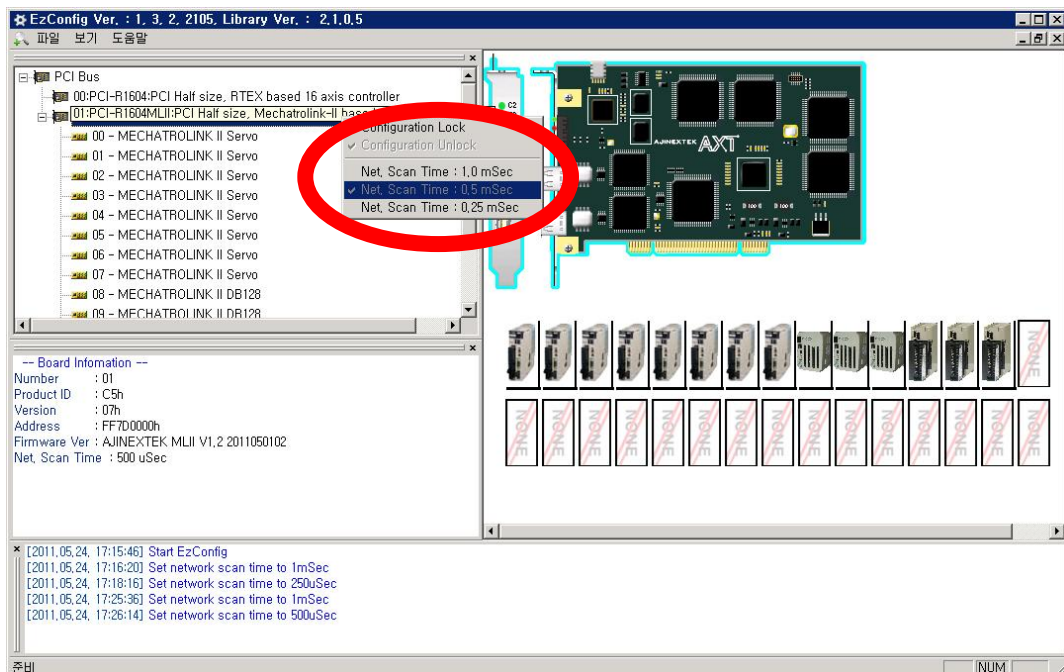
EzConfig Ver. : 1. 3. 2. 2105, Library Ver. : 2.1.0.5

파일 보기 도움말

PCI Bus
00:PCI-R1604:PCI Half size, RTEX based 16 axis controller
01:PCI-R1604MLII:PCI Half size, Mechatrolink-II based
00 - MECHATROLINK II Servo
01 - MECHATROLINK II Servo
02 - MECHATROLINK II Servo
03 - MECHATROLINK II Servo
04 - MECHATROLINK II Servo
05 - MECHATROLINK II Servo
06 - MECHATROLINK II Servo
07 - MECHATROLINK II Servo
08 - MECHATROLINK II DB128
09 - MECHATROLINK II DB128

Configuration Lock
Configuration Unlock
Net. Scan Time : 1.0 mSec
Net. Scan Time : 0.5 mSec
Net. Scan Time : 0.25 mSec

AJINEXTEK AXT

-- Board Infomation --
Number : 01
Product ID : C5h
Version : 07h
Address : FF7D0000h
Firmware Ver : AJINEXTEK MLII V1.2 2011050102
Net. Scan Time : 500 uSec

NONE NONE NONE NONE NONE NONE NONE NONE NONE NONE NONE NONE NONE NONE NONE NONE

[2011.05.24. 17:15:46] Start EzConfig
[2011.05.24. 17:16:20] Set network scan time to 1mSec
[2011.05.24. 17:18:16] Set network scan time to 250uSec
[2011.05.24. 17:25:36] Set network scan time to 1mSec
[2011.05.24. 17:26:14] Set network scan time to 500uSec

준비
NUM